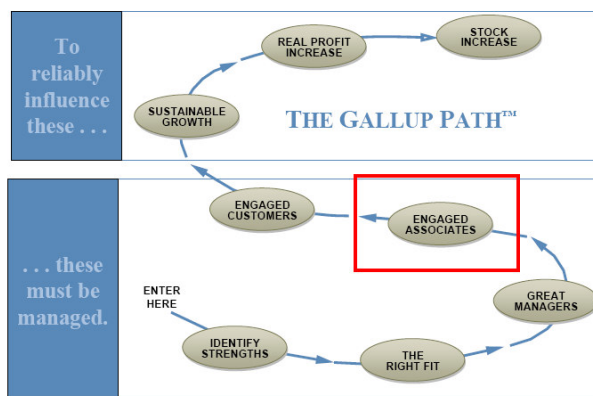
To reliably influence these . . .

SUSTAINABLE GROWTH

REAL PROFIT INCREASE

STOCK INCREASE

THE GALLUP PATH™

. . . these must be managed.

ENGAGED CUSTOMERS

ENGAGED ASSOCIATES

GREAT MANAGERS

ENTER HERE

IDENTIFY STRENGTHS

THE RIGHT FIT